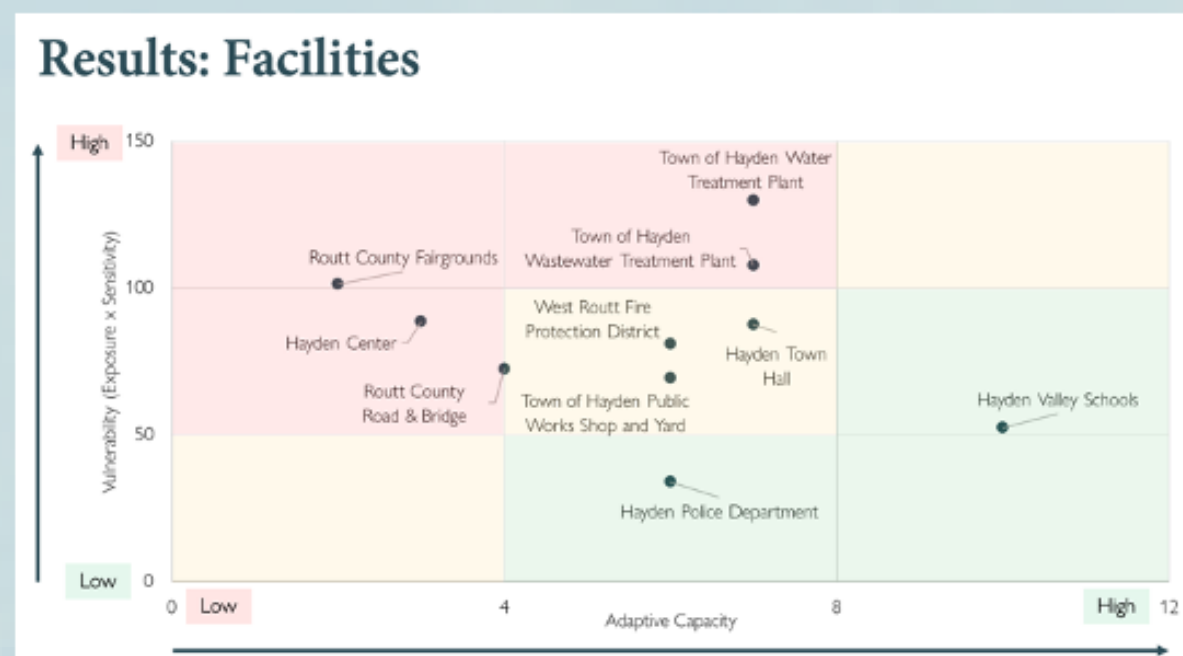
Results: Facilities

High 150

Vulnerability (Exposure x Sensitivity)

100

50

Low 0

Town of Hayden Water Treatment Plant

Town of Hayden Wastewater Treatment Plant

Routt County Fairgrounds

West Routt Fire Protection District

Hayden Center

Hayden Town Hall

Routt County Road & Bridge

Town of Hayden Public Works Shop and Yard

Hayden Valley Schools

Hayden Police Department

0 Low

4

Adaptive Capacity

8

High 12